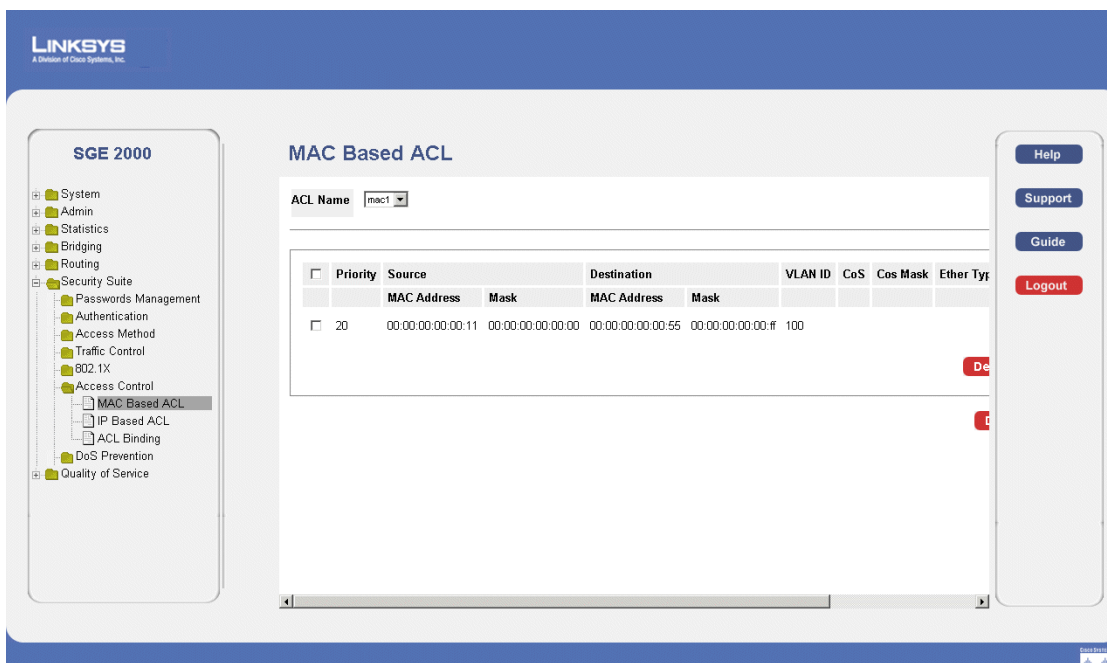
LINKSYS
A Division of Cisco Systems, Inc.

SGE 2000

System
Admin
Statistics
Bridging
Routing
Security Suite
Passwords Management
Authentication
Access Method
Traffic Control
802.1X
Access Control
MAC Based ACL
IP Based ACL
ACL Binding
DoS Prevention
Quality of Service

MAC Based ACL

ACL Name mac1

| ☐ | Priority | Source | | Destination | | VLAN ID | CoS | Cos Mask | Ether Typ |
|---|---|---|---|---|---|---|---|---|---|
| | | MAC Address | Mask | MAC Address | Mask | | | | |
| ☐ | 20 | 00:00:00:00:00:11 | 00:00:00:00:00:00 | 00:00:00:00:00:55 | 00:00:00:00:00:ff | 100 | | | |

De

D

Help
Support
Guide
Logout